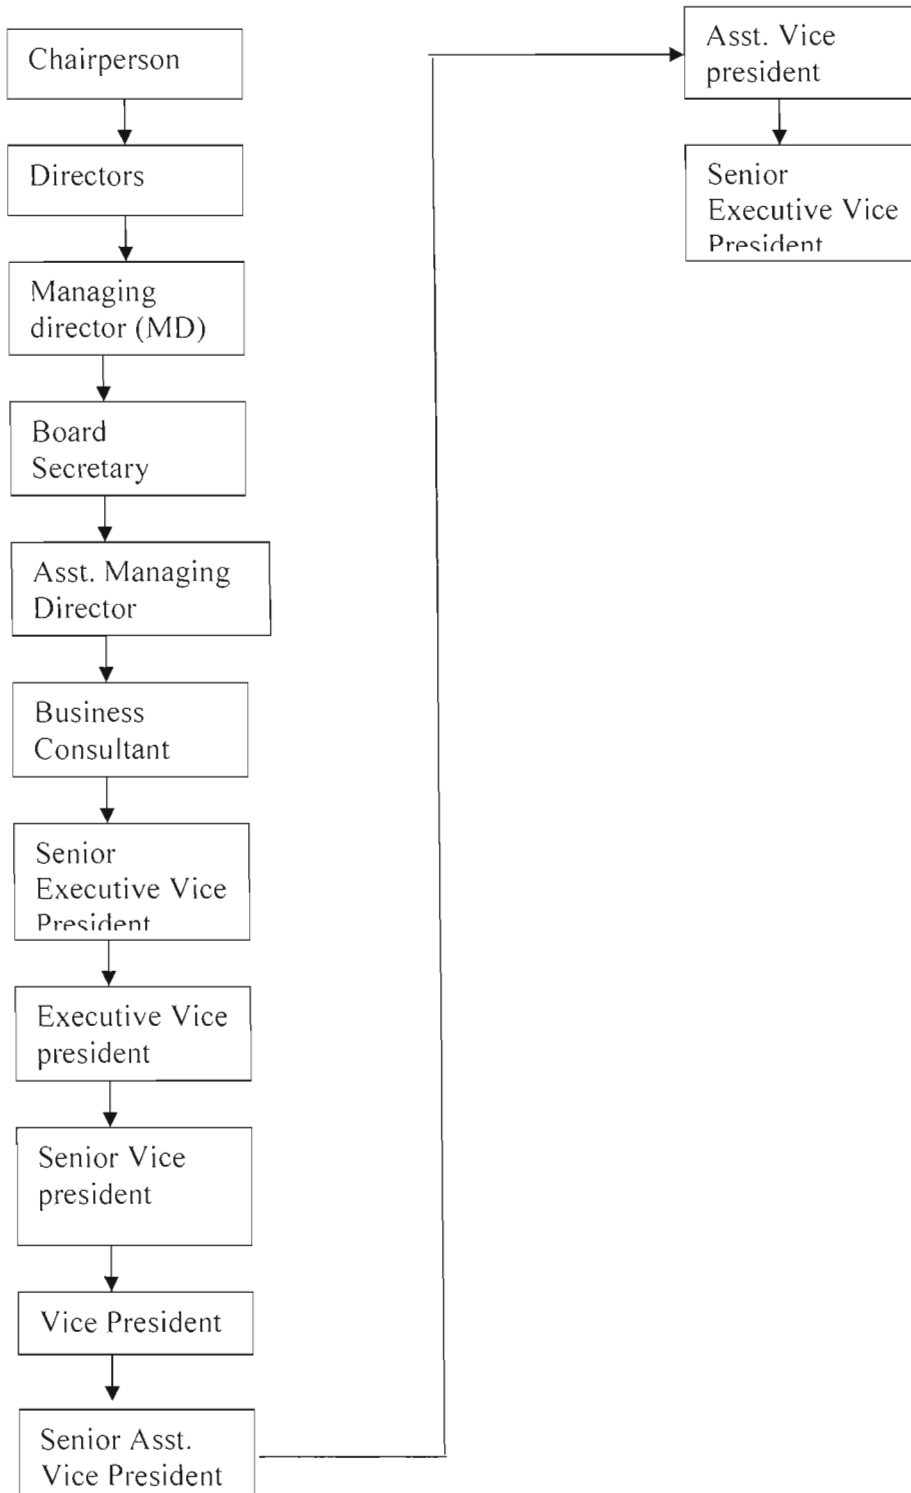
Chairperson

Directors

Managing director (MD)

Board Secretary

Asst. Managing Director

Business Consultant

Senior Executive Vice President

Executive Vice president

Senior Vice president

Vice President

Senior Asst. Vice President

Asst. Vice president

Senior Executive Vice President